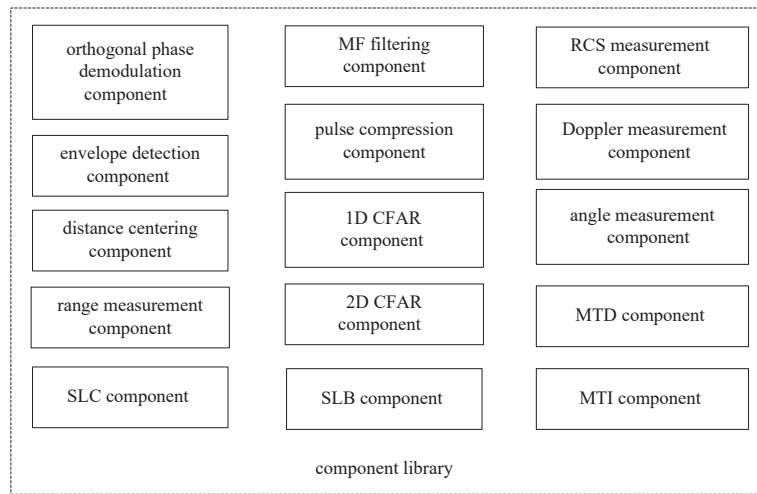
orthogonal phase demodulation component

envelope detection component

distance centering component

range measurement component

SLC component

MF filtering component

pulse compression component

1D CFAR component

2D CFAR component

SLB component

RCS measurement component

Doppler measurement component

angle measurement component

MTD component

MTI component

component library